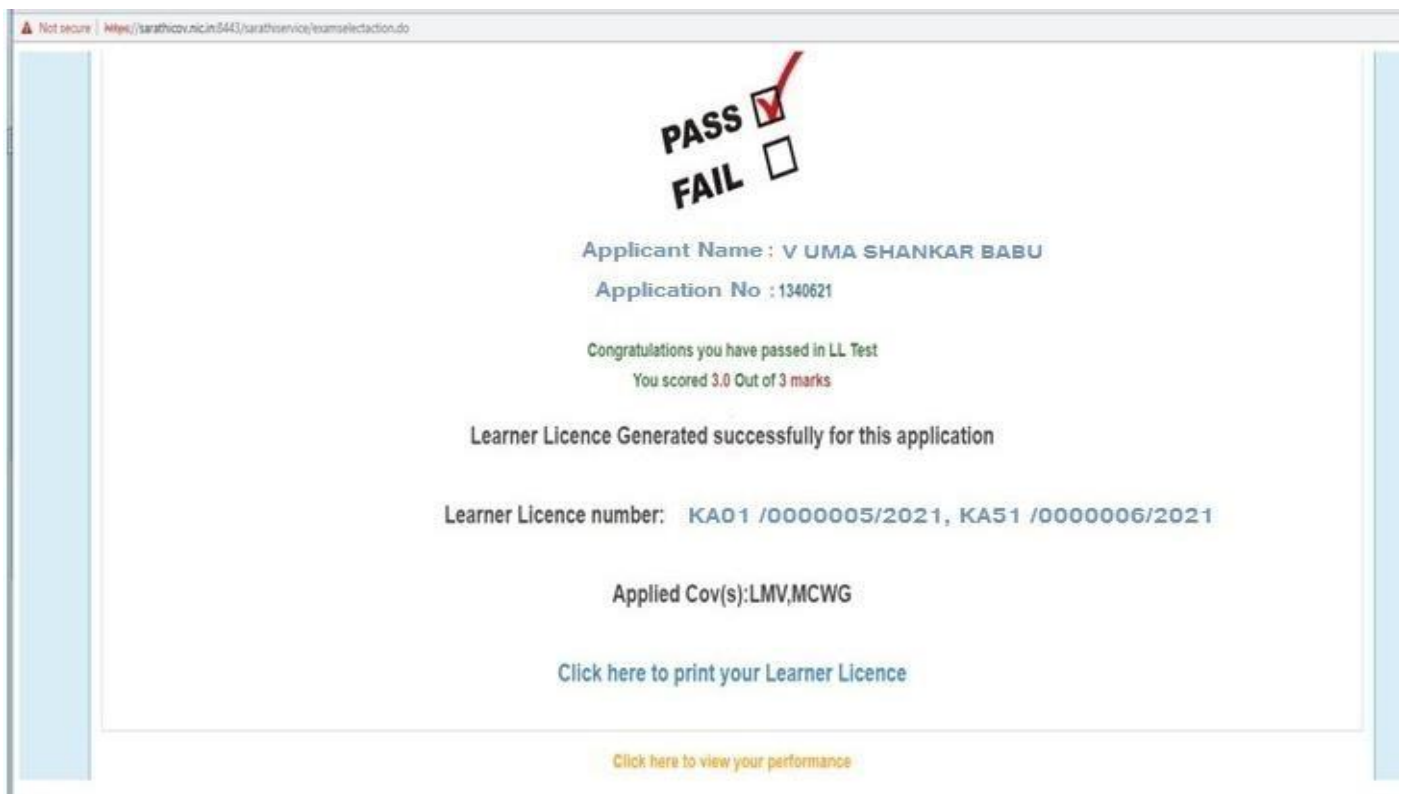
Not secure | https://sarathicov.nic.in:8443/sarathiservice/examselectaction.do

PASS
FAIL

Applicant Name : V UMA SHANKAR BABU

Application No : 1340621

Congratulations you have passed in LL Test
You scored 3.0 Out of 3 marks

Learner Licence Generated successfully for this application

Learner Licence number: KA01 /0000005/2021, KA51 /0000006/2021

Applied Cov(s):LMV,MCWG

Click here to print your Learner Licence

Click here to view your performance